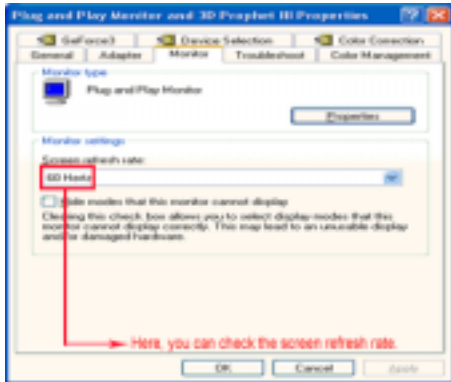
Plug and Play Monitor and 3D Prophet III Properties

GeForce3
Device Selection
Color Correction
General
Adapter
Monitor
Troubleshoot
Color Management

Monitor type

Plug and Play Monitor

Properties

Monitor settings

Screen refresh rate:

60 Hertz

Hide modes that this monitor cannot display

Clearing this check box allows you to select display modes that this monitor cannot display correctly. This may lead to an unusable display and/or damaged hardware.

Here, you can check the screen refresh rate.

OK
Cancel
Apply